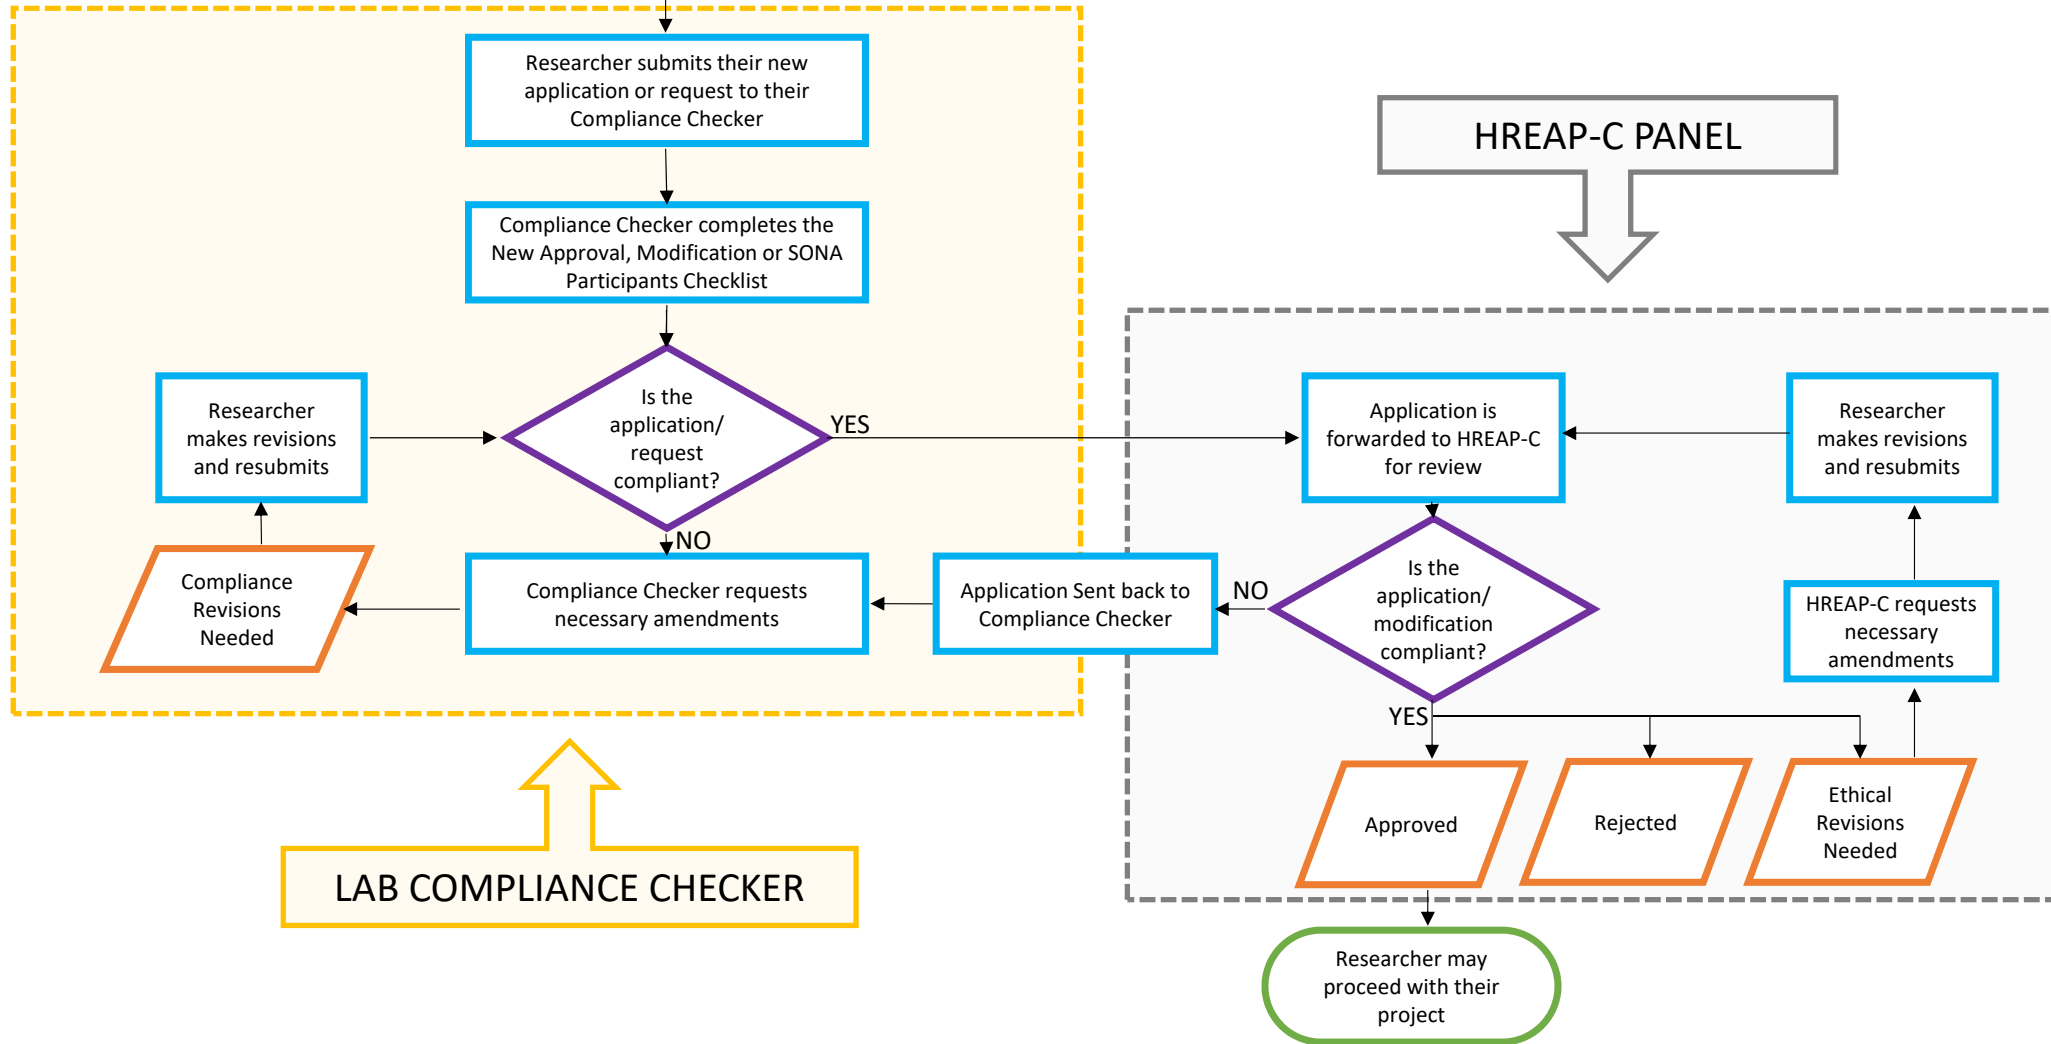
Researcher submits their new application or request to their Compliance Checker

HREAP-C PANEL

Compliance Checker completes the New Approval, Modification or SONA Participants Checklist

Researcher makes revisions and resubmits

Is the application/ request compliant?

YES

Application is forwarded to HREAP-C for review

Researcher makes revisions and resubmits

NO

Compliance Revisions Needed

Compliance Checker requests necessary amendments

Application Sent back to Compliance Checker

NO

Is the application/ modification compliant?

HREAP-C requests necessary amendments

YES

Approved

Rejected

Ethical Revisions Needed

LAB COMPLIANCE CHECKER

Researcher may proceed with their project